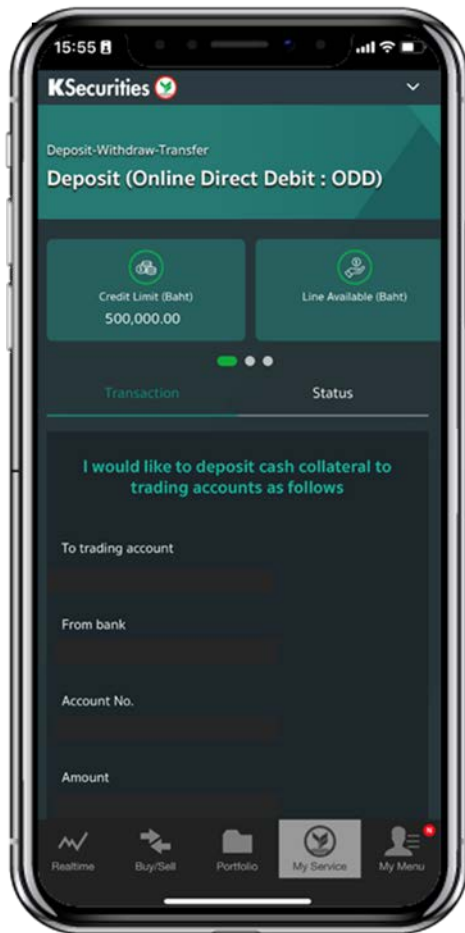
15:55

KSecurities

Deposit-Withdraw-Transfer

Deposit (Online Direct Debit : ODD)

Credit Limit (Baht)
500,000.00

Line Available (Baht)

Transaction

Status

I would like to deposit cash collateral to trading accounts as follows

To trading account

From bank

Account No.

Amount

Realtime

Buy/Sell

Portfolio

My Service

My Menu